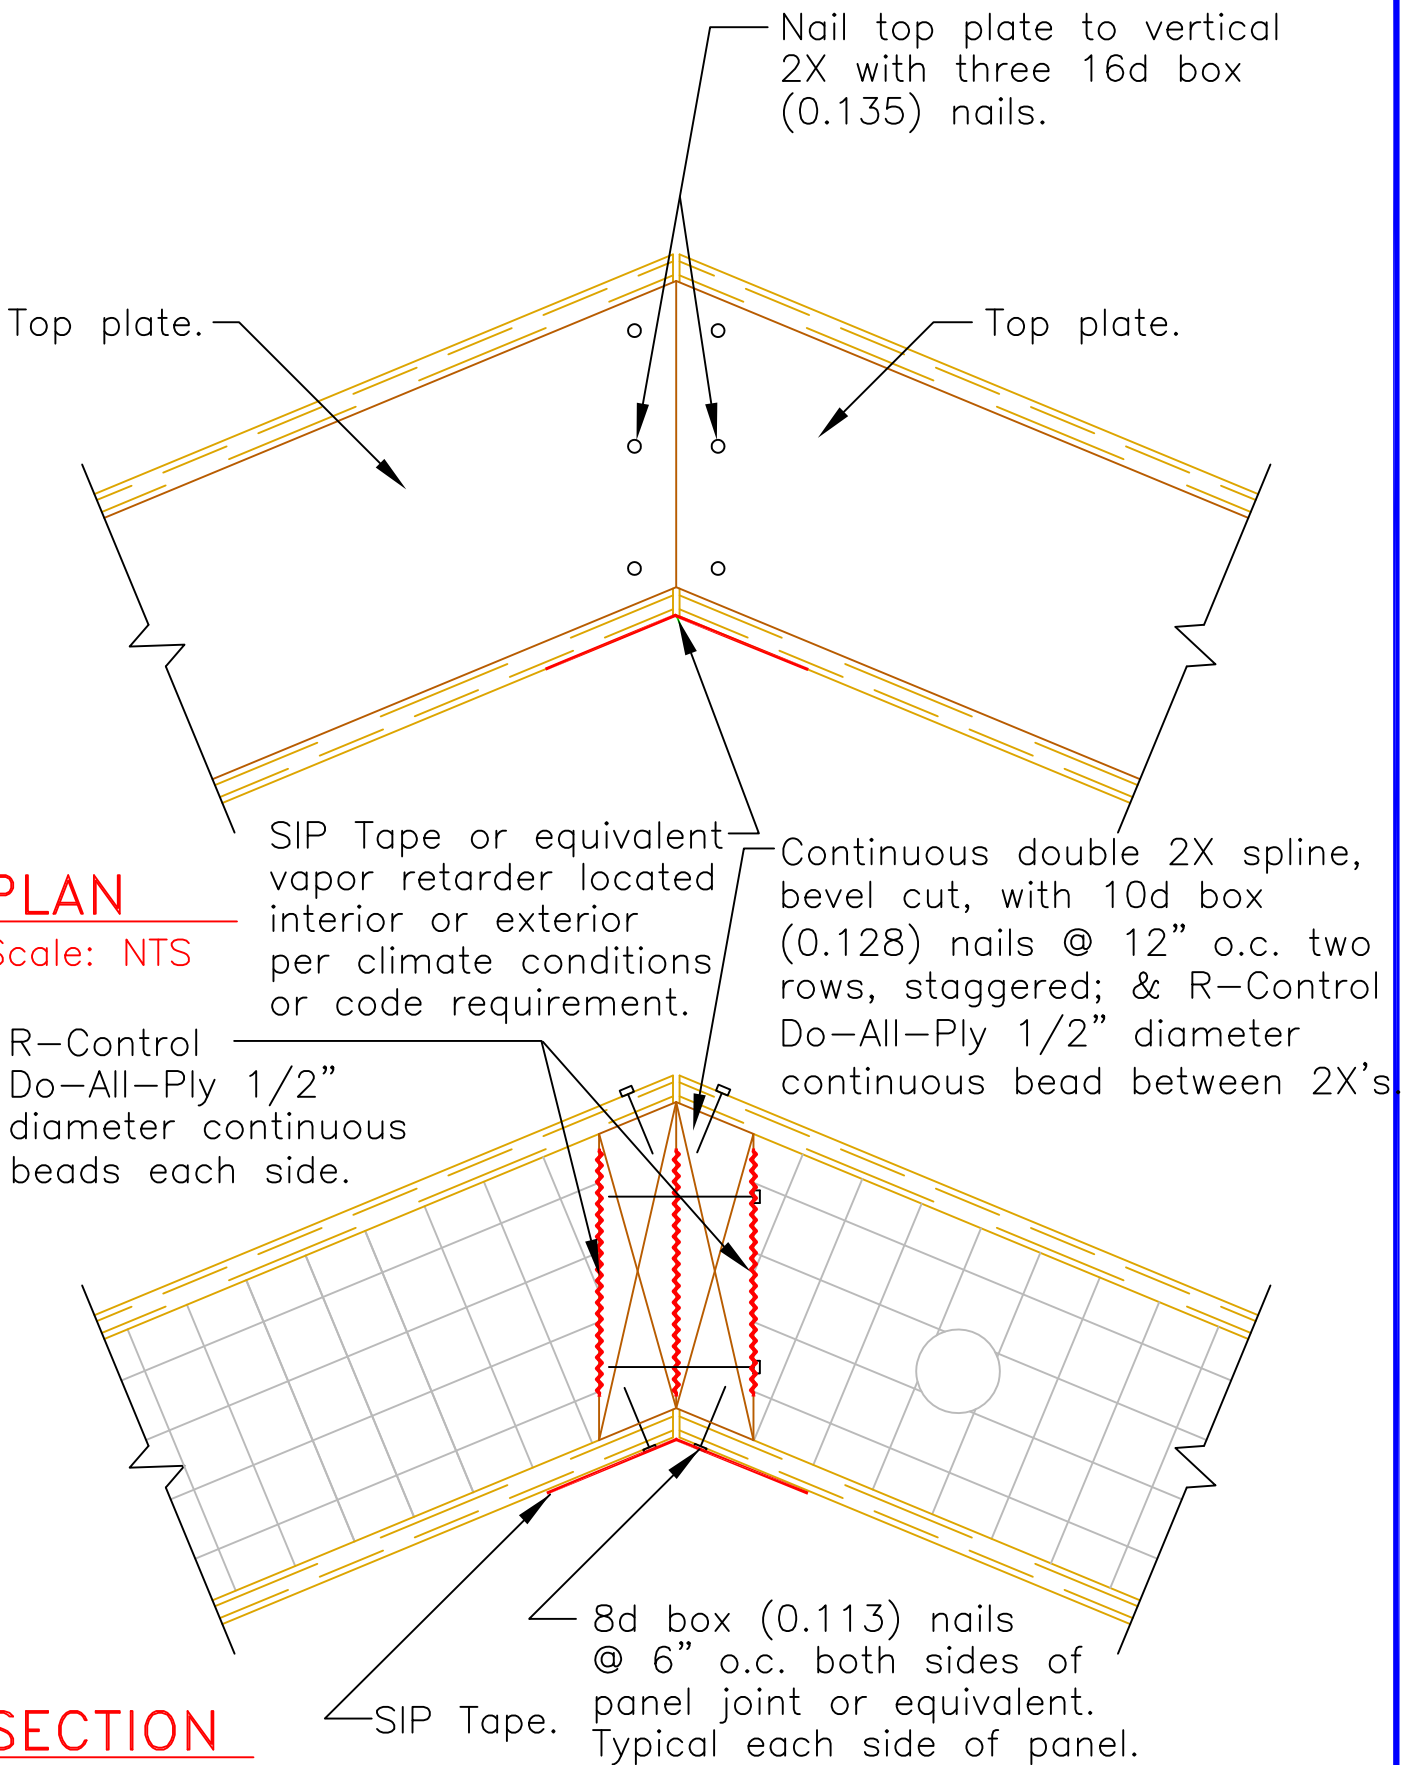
Nail top plate to vertical 2X with three 16d box (0.135) nails.

Top plate.

Top plate.

SIP Tape or equivalent vapor retarder located interior or exterior per climate conditions or code requirement.

PLAN
Scale: NTS

Continuous double 2X spline, bevel cut, with 10d box (0.128) nails @ 12" o.c. two rows, staggered; & R–Control Do–All–Ply 1/2" diameter continuous bead between 2X's.

R–Control Do–All–Ply 1/2" diameter continuous beads each side.

8d box (0.113) nails @ 6" o.c. both sides of panel joint or equivalent. Typical each side of panel.

SIP Tape.

SECTION